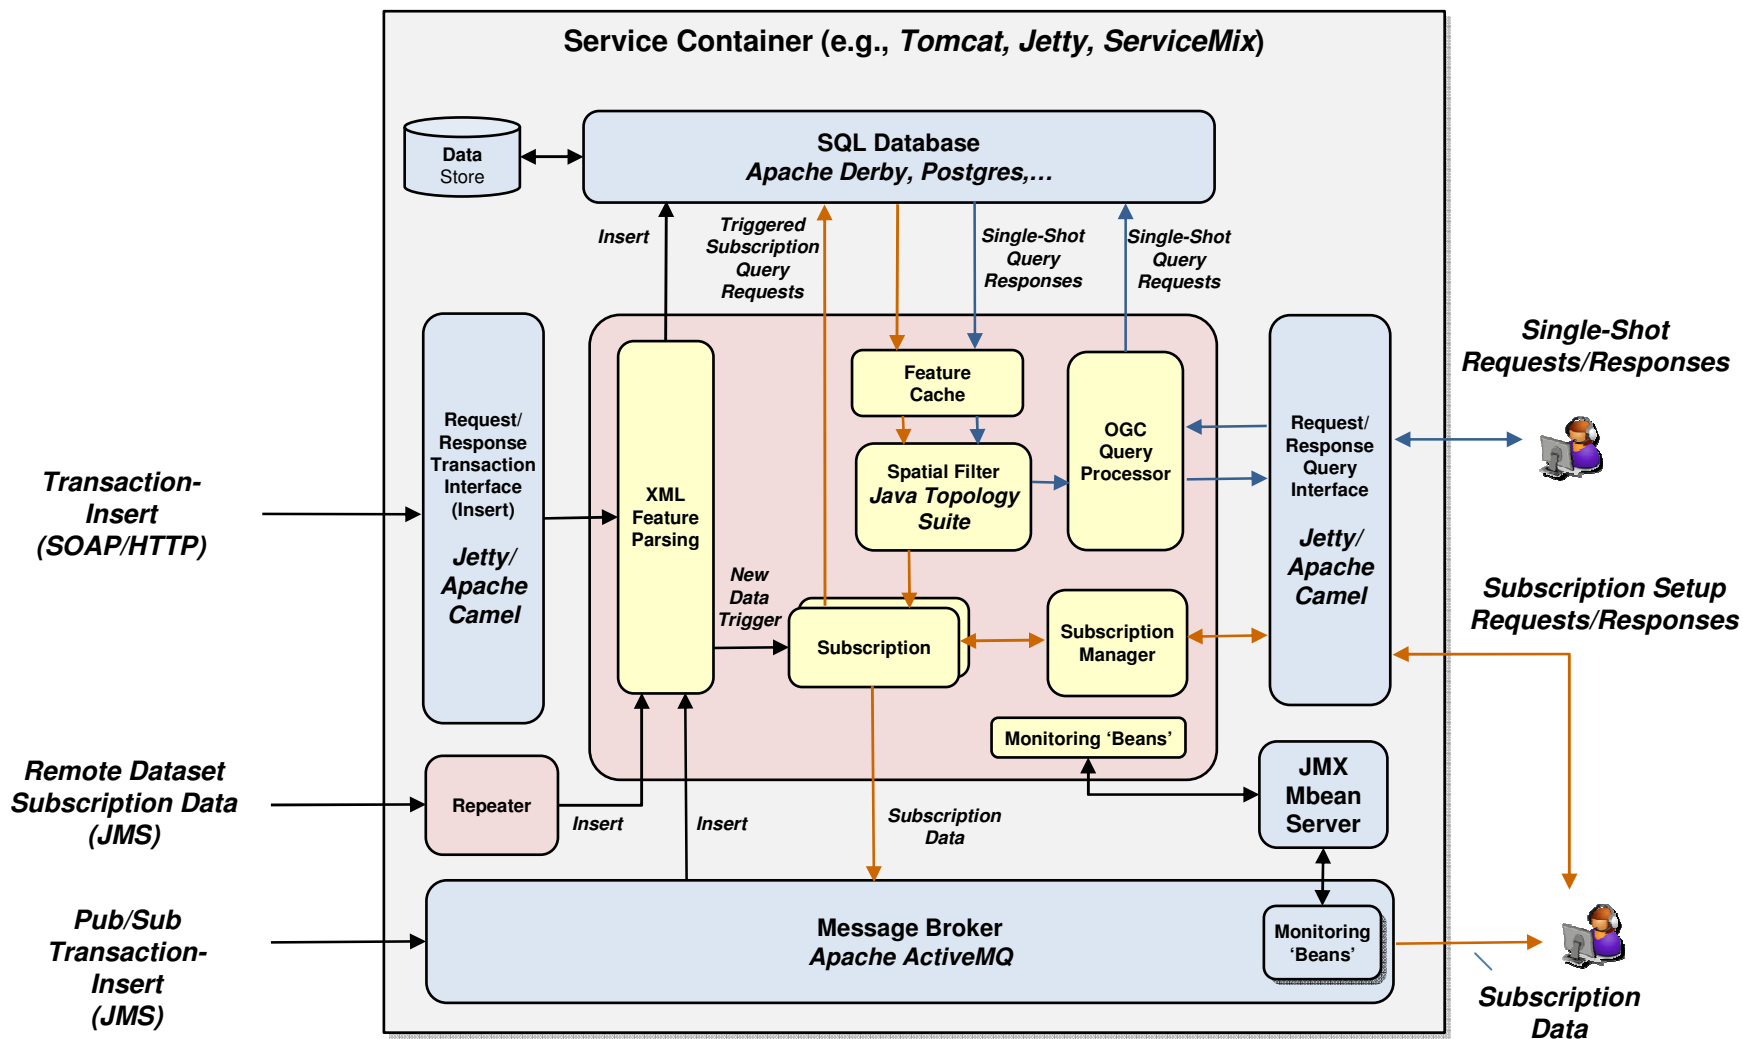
Service Container (e.g., Tomcat, Jetty, ServiceMix)

Data Store

SQL Database
Apache Derby, Postgres,...

Insert

Triggered Subscription Query Requests

Single-Shot Query Responses

Single-Shot Query Requests

Single-Shot Requests/Responses

Request/ Response Transaction Interface (Insert)

Jetty/ Apache Camel

XML Feature Parsing

Feature Cache

Spatial Filter
Java Topology Suite

OGC Query Processor

Request/ Response Query Interface

Jetty/ Apache Camel

Transaction-Insert (SOAP/HTTP)

New Data Trigger

Subscription

Subscription Manager

Subscription Setup Requests/Responses

Monitoring 'Beans'

Remote Dataset Subscription Data (JMS)

Repeater

Insert

Insert

Subscription Data

JMX Mbean Server

Pub/Sub Transaction-Insert (JMS)

Message Broker
Apache ActiveMQ

Monitoring 'Beans'

Subscription Data